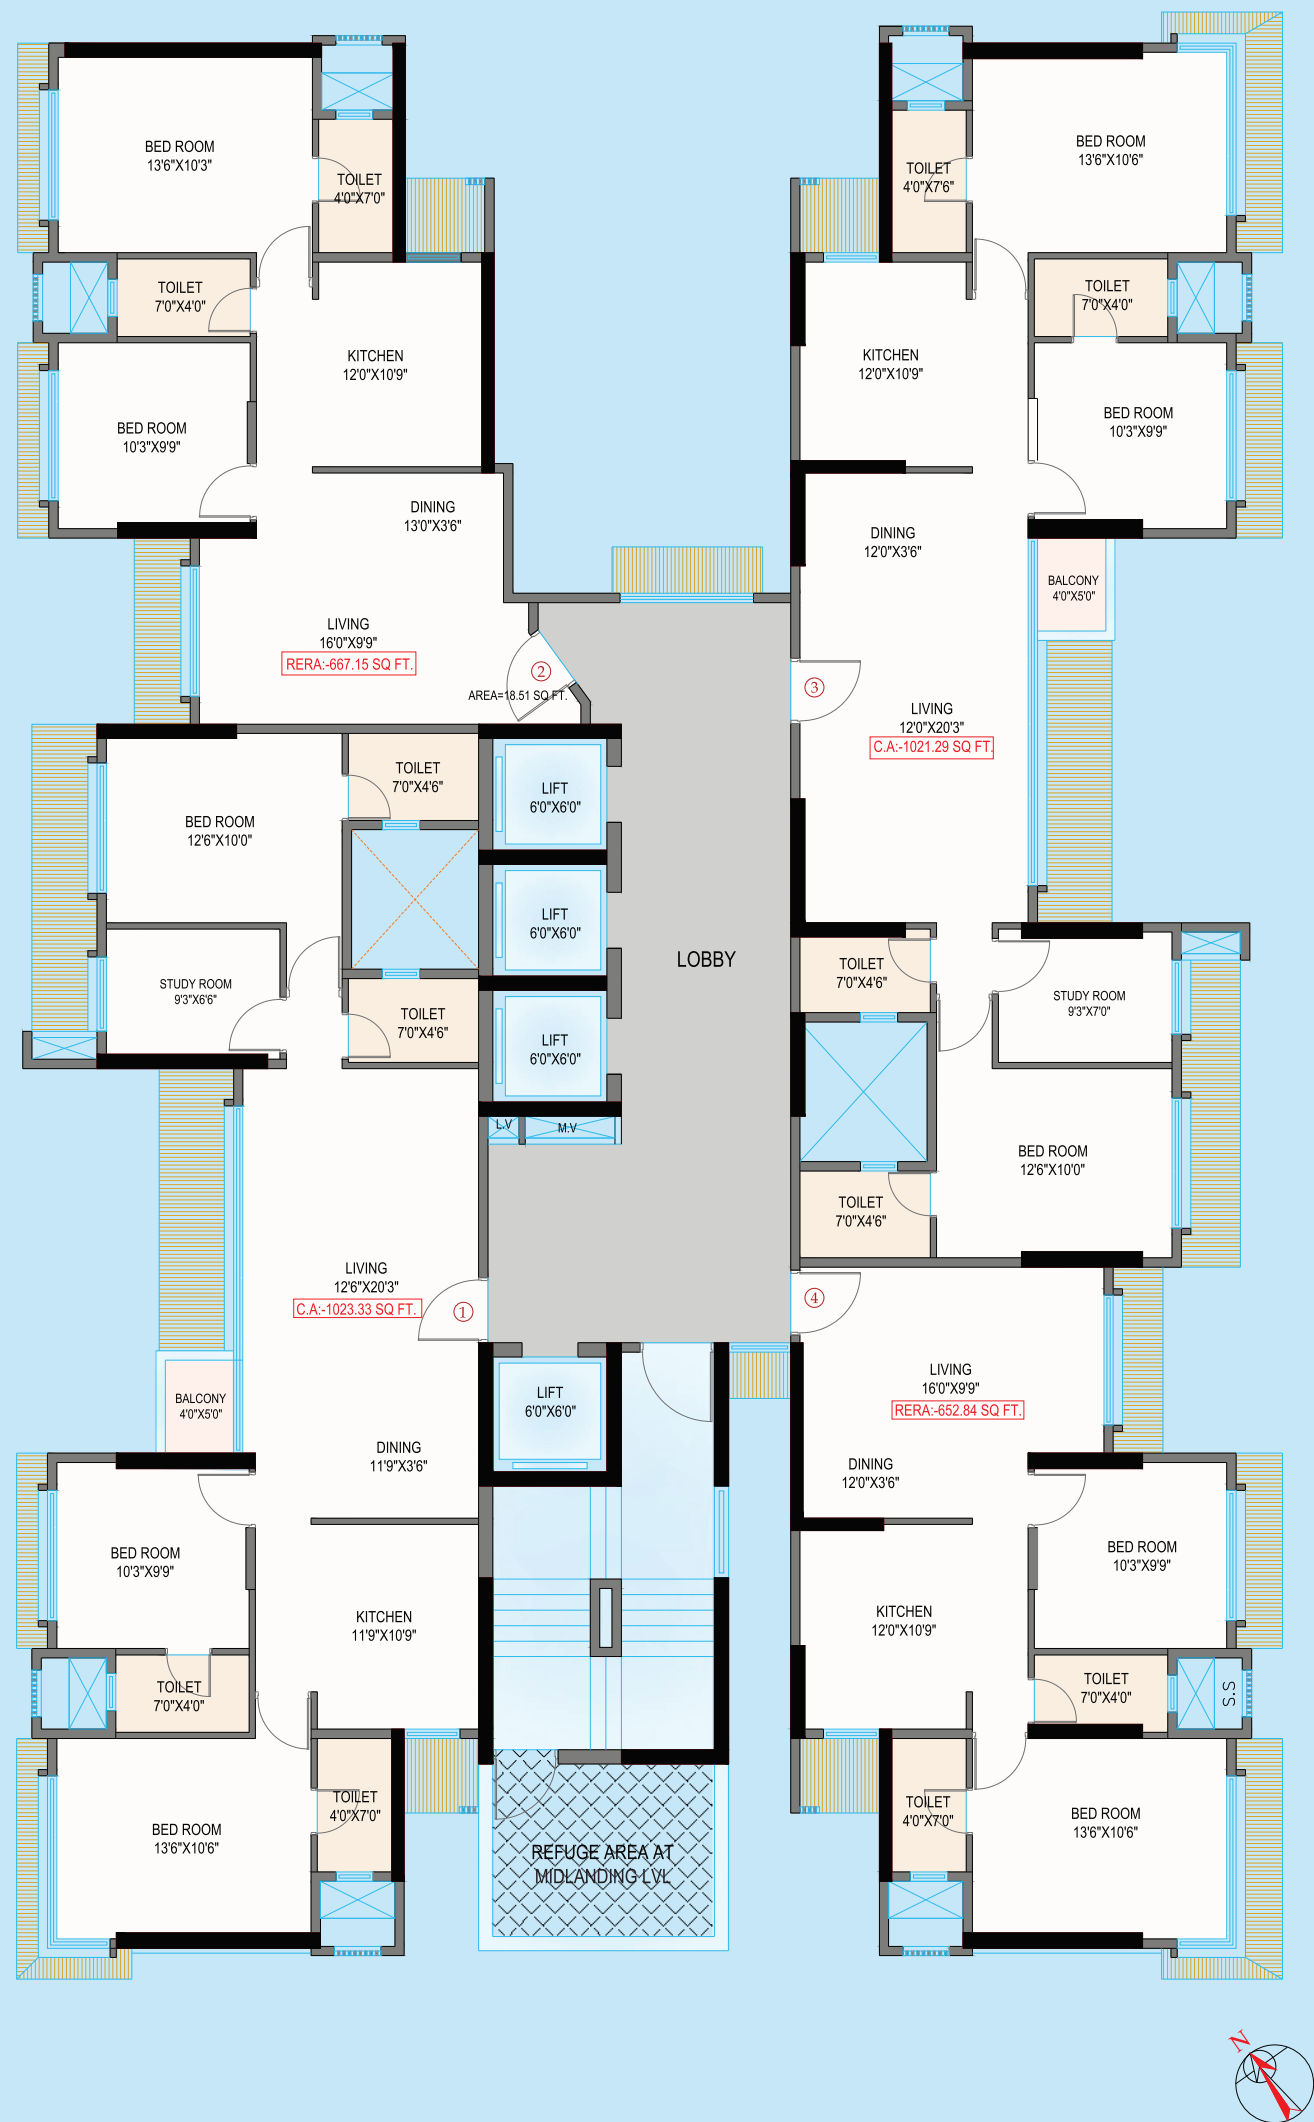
BED ROOM
13'6"X10'3"

TOILET
4'0"X7'0"

TOILET
7'0"X4'0"

KITCHEN
12'0"X10'9"

BED ROOM
10'3"X9'9"

DINING
13'0"X3'6"

LIVING
16'0"X9'9"
RERA:-667.15 SQ FT.

2
AREA=18.51 SQ FT.

TOILET
4'0"X7'6"

BED ROOM
13'6"X10'6"

TOILET
7'0"X4'0"

KITCHEN
12'0"X10'9"

BED ROOM
10'3"X9'9"

DINING
12'0"X3'6"

BALCONY
4'0"X5'0"

3

LIVING
12'0"X20'3"
C.A:-1021.29 SQ FT.

TOILET
7'0"X4'6"

BED ROOM
12'6"X10'0"

LIFT
6'0"X6'0"

LIFT
6'0"X6'0"

LIFT
6'0"X6'0"

STUDY ROOM
9'3"X6'6"

TOILET
7'0"X4'6"

LOBBY

TOILET
7'0"X4'6"

STUDY ROOM
9'3"X7'0"

BED ROOM
12'6"X10'0"

TOILET
7'0"X4'6"

L.V
M.V

LIVING
12'6"X20'3"
C.A:-1023.33 SQ FT.

1

4

LIVING
16'0"X9'9"
RERA:-652.84 SQ FT.

LIFT
6'0"X6'0"

BALCONY
4'0"X5'0"

DINING
11'9"X3'6"

DINING
12'0"X3'6"

BED ROOM
10'3"X9'9"

KITCHEN
11'9"X10'9"

BED ROOM
10'3"X9'9"

KITCHEN
12'0"X10'9"

TOILET
7'0"X4'0"

TOILET
7'0"X4'0"

S.S

TOILET
4'0"X7'0"

TOILET
4'0"X7'0"

BED ROOM
13'6"X10'6"

REFUGE AREA AT
MIDLANDING LVL

BED ROOM
13'6"X10'6"

N